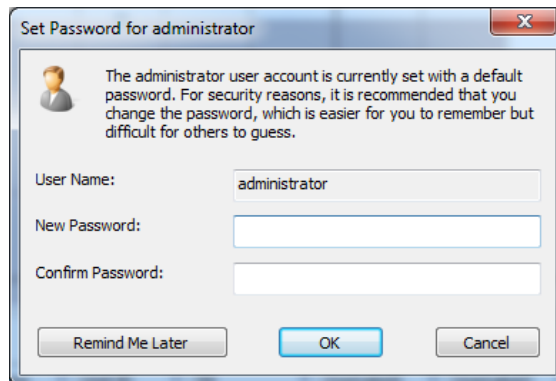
Set Password for administrator

The administrator user account is currently set with a default password. For security reasons, it is recommended that you change the password, which is easier for you to remember but difficult for others to guess.

User Name: administrator

New Password:

Confirm Password:

Remind Me Later OK Cancel